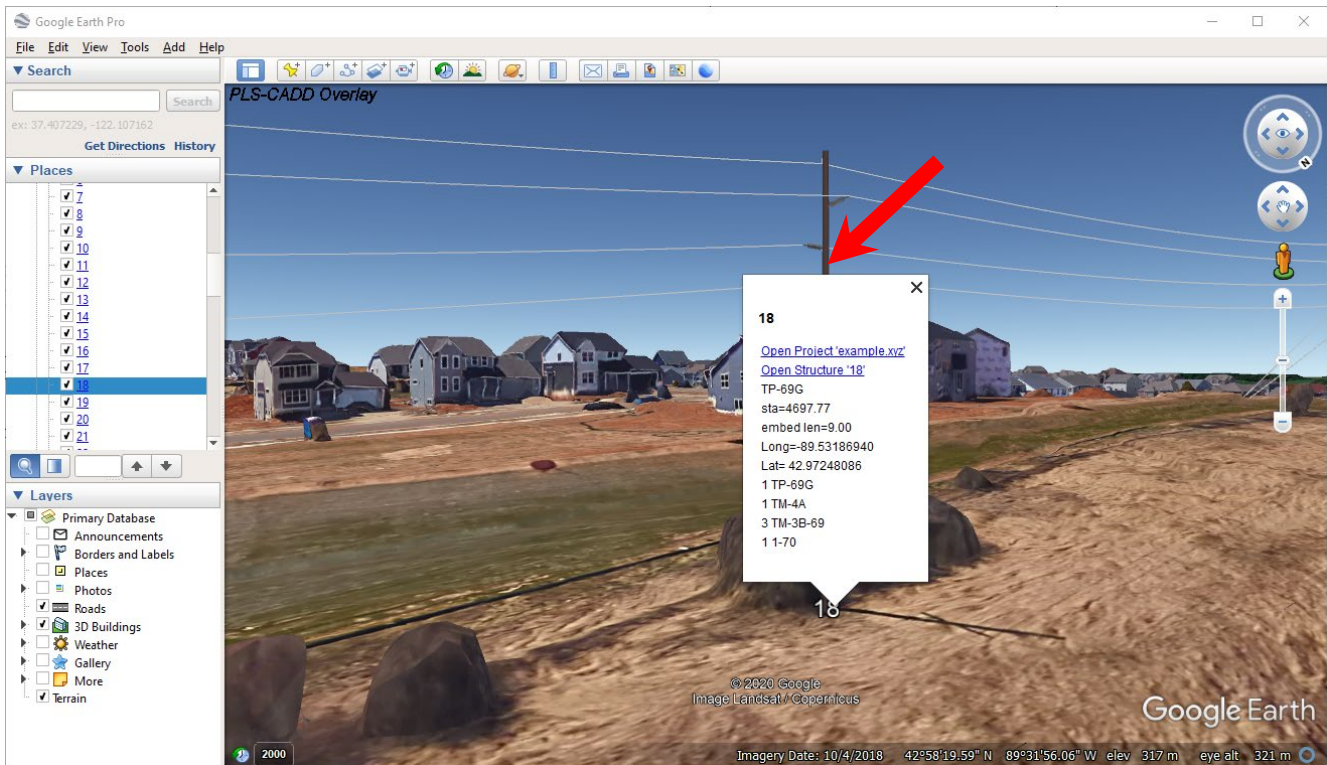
Google Earth Pro

File Edit View Tools Add Help

▼ Search

Search

ex: 37.407229, -122.107162

Get Directions History

▼ Places

7
8
9
10
11
12
13
14
15
16
17
18
19
20
21

▼ Layers

Primary Database
Announcements
Borders and Labels
Places
Photos
Roads
3D Buildings
Weather
Gallery
More
Terrain

PLS-CADD Overlay

18

Open Project 'example.xyz'
Open Structure '18'
TP-69G
sta=4697.77
embed len=9.00
Long=-89.53186940
Lat= 42.97248086
1 TP-69G
1 TM-4A
3 TM-3B-69
1 1-70

18

© 2020 Google
Image Landsat / Copernicus

Google Earth

2000

Imagery Date: 10/4/2018 42°58'19.59" N 89°31'56.06" W elev 317 m eye alt 321 m